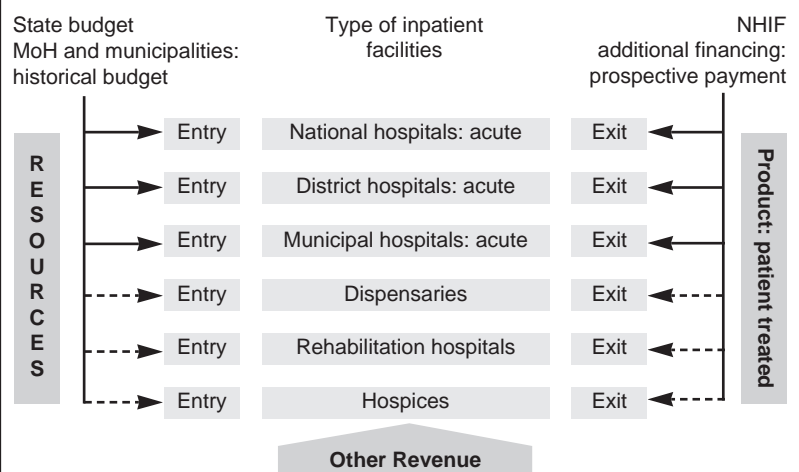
State budget
MoH and municipalities:
historical budget

Type of inpatient
facilities

NHIF
additional financing:
prospective payment

RESOURCES

| | | |
|---|---|---|
| Entry | National hospitals: acute | Exit |
| Entry | District hospitals: acute | Exit |
| Entry | Municipal hospitals: acute | Exit |
| Entry | Dispensaries | Exit |
| Entry | Rehabilitation hospitals | Exit |
| Entry | Hospices | Exit |

Product: patient treated

Other Revenue